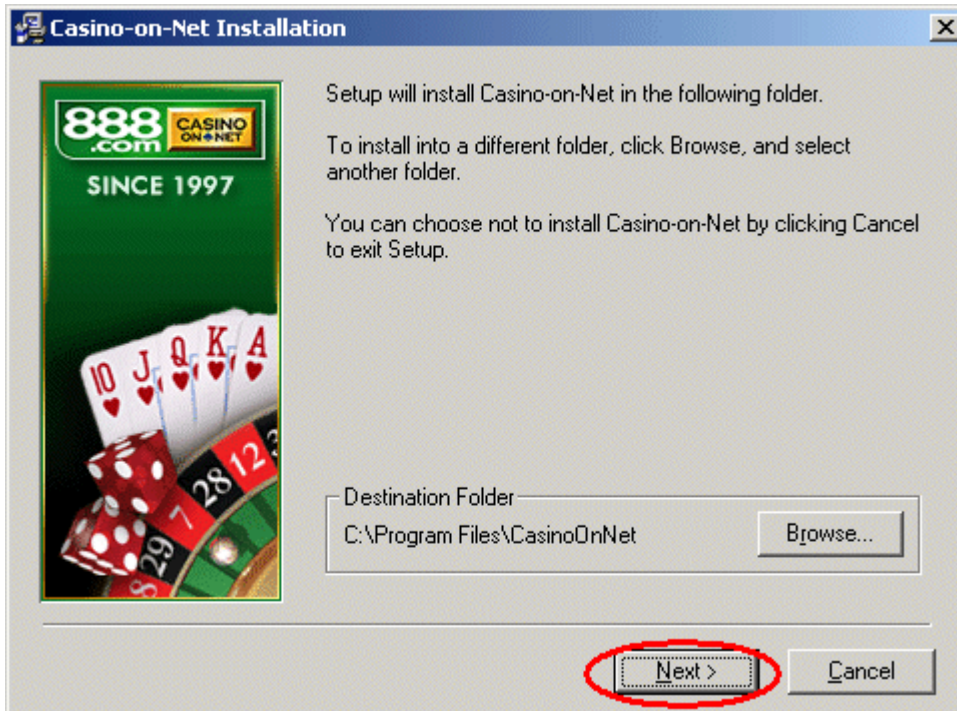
Casino-on-Net Installation

888.com CASINO ON NET

SINCE 1997

Setup will install Casino-on-Net in the following folder.

To install into a different folder, click Browse, and select another folder.

You can choose not to install Casino-on-Net by clicking Cancel to exit Setup.

Destination Folder

C:\Program Files\CasinoOnNet

Browse...

Next >

Cancel